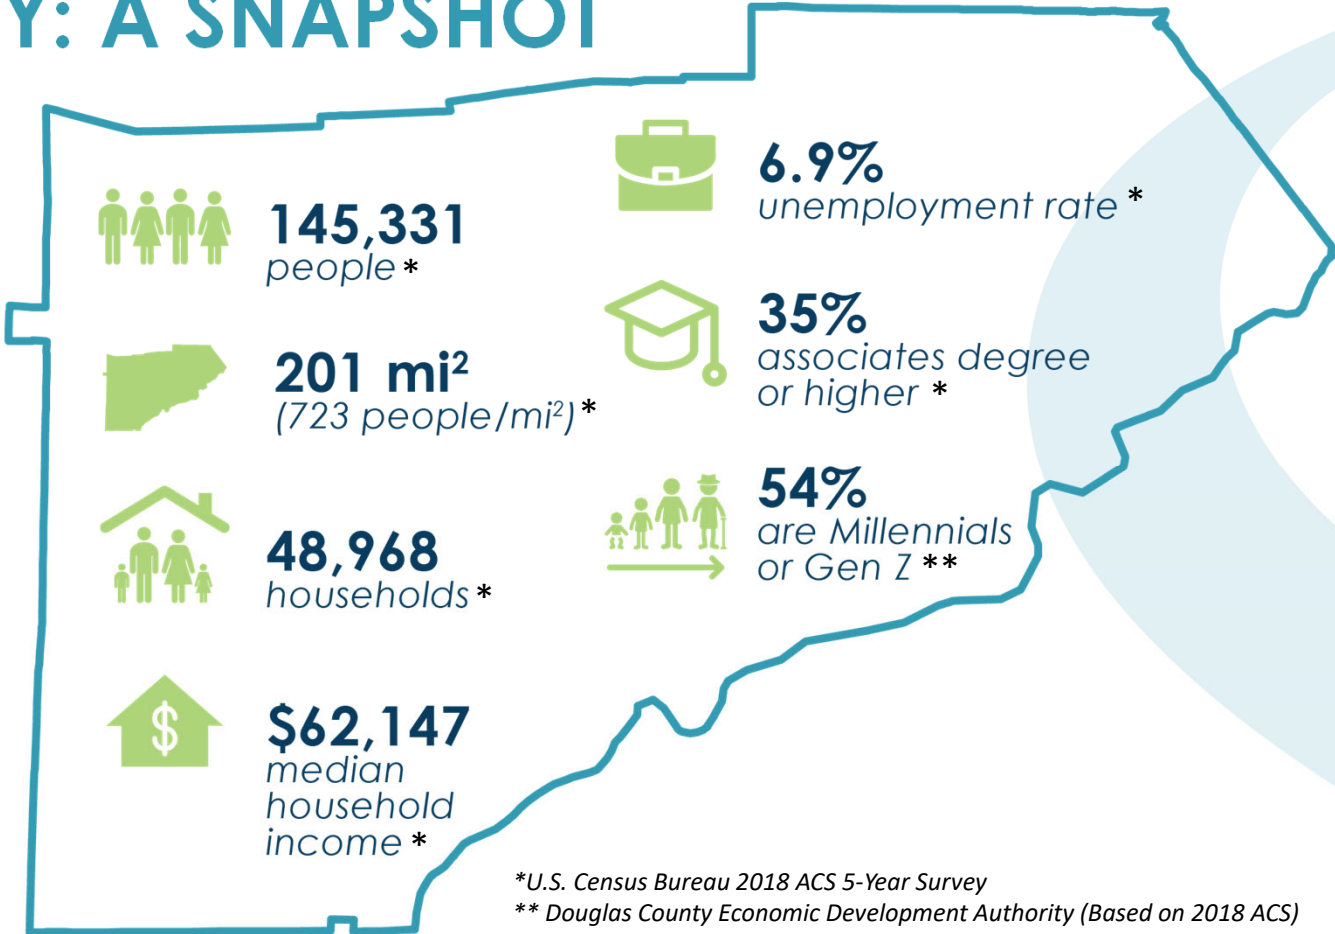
Y: A SNAPSHOT

145,331
people *

201 mi²
(723 people/mi²) *

48,968
households *

$
$62,147
median household income *

6.9%
unemployment rate *

35%
associates degree or higher *

54%
are Millennials or Gen Z **

*U.S. Census Bureau 2018 ACS 5-Year Survey
** Douglas County Economic Development Authority (Based on 2018 ACS)